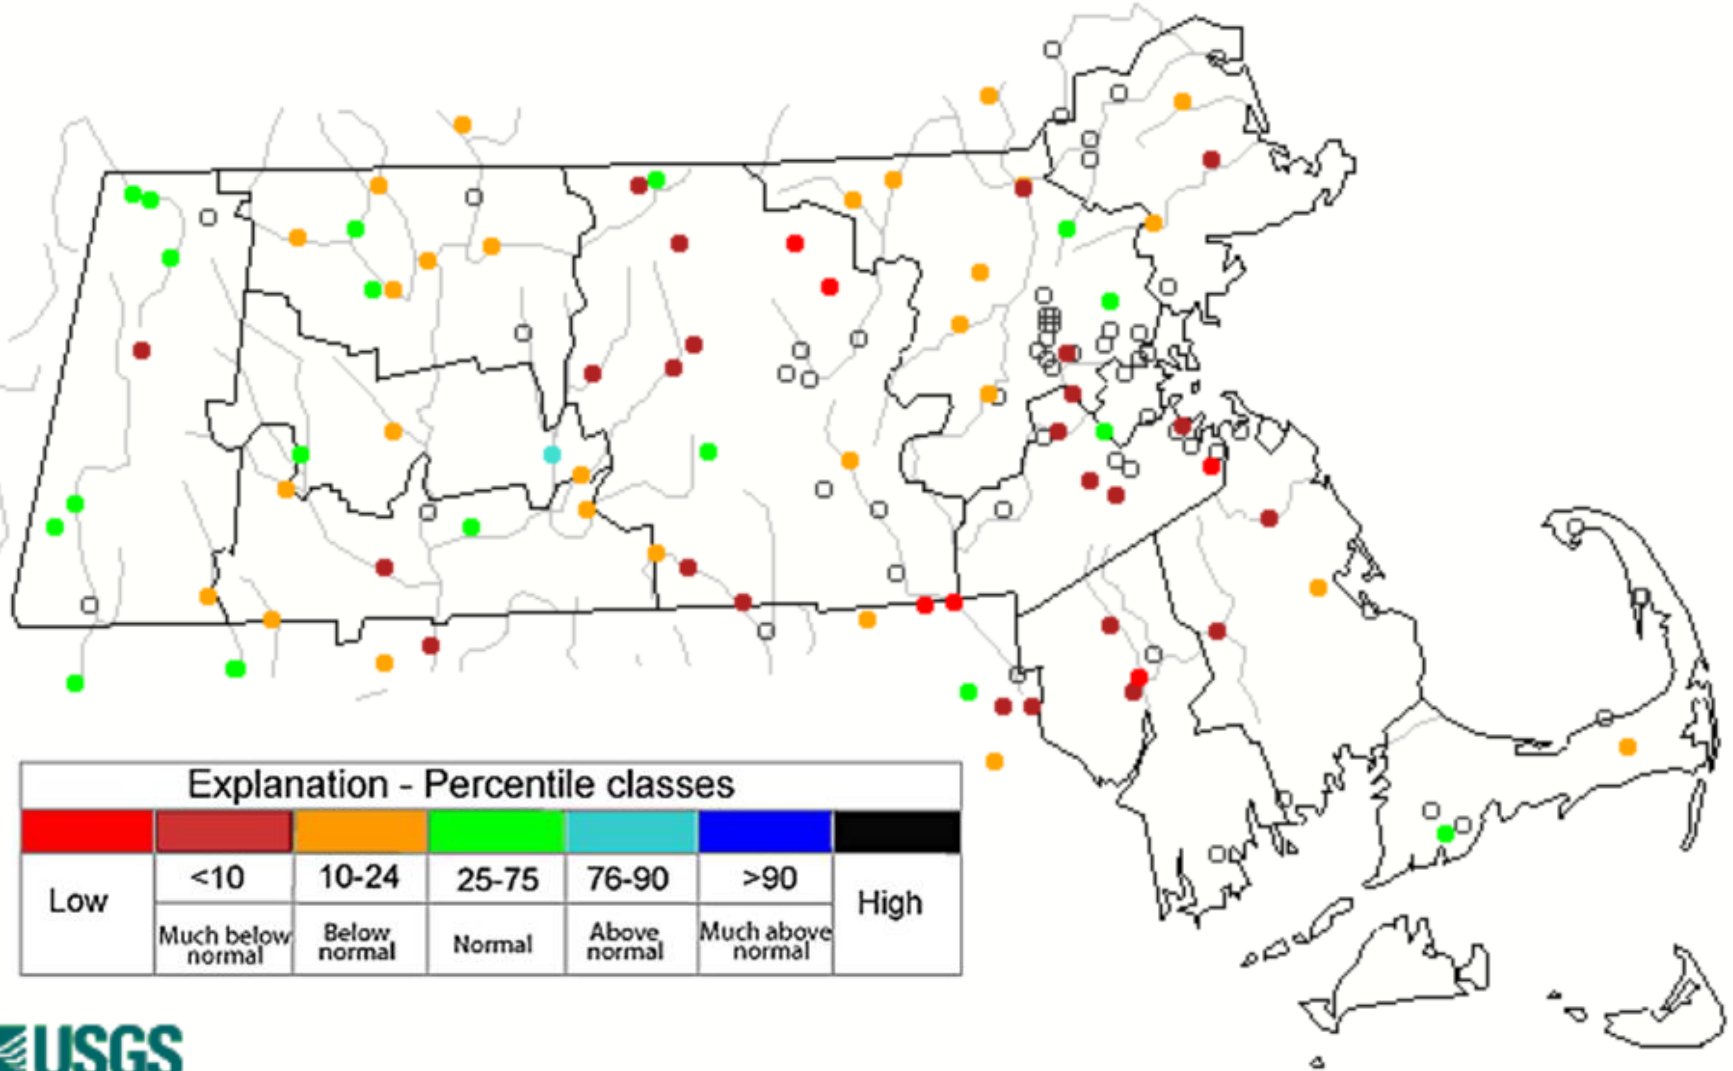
Explanation - Percentile classes

| Low | <10 | 10-24 | 25-75 | 76-90 | >90 | High |
|---|---|---|---|---|---|---|
| | Much below normal | Below normal | Normal | Above normal | Much above normal | |

USGS